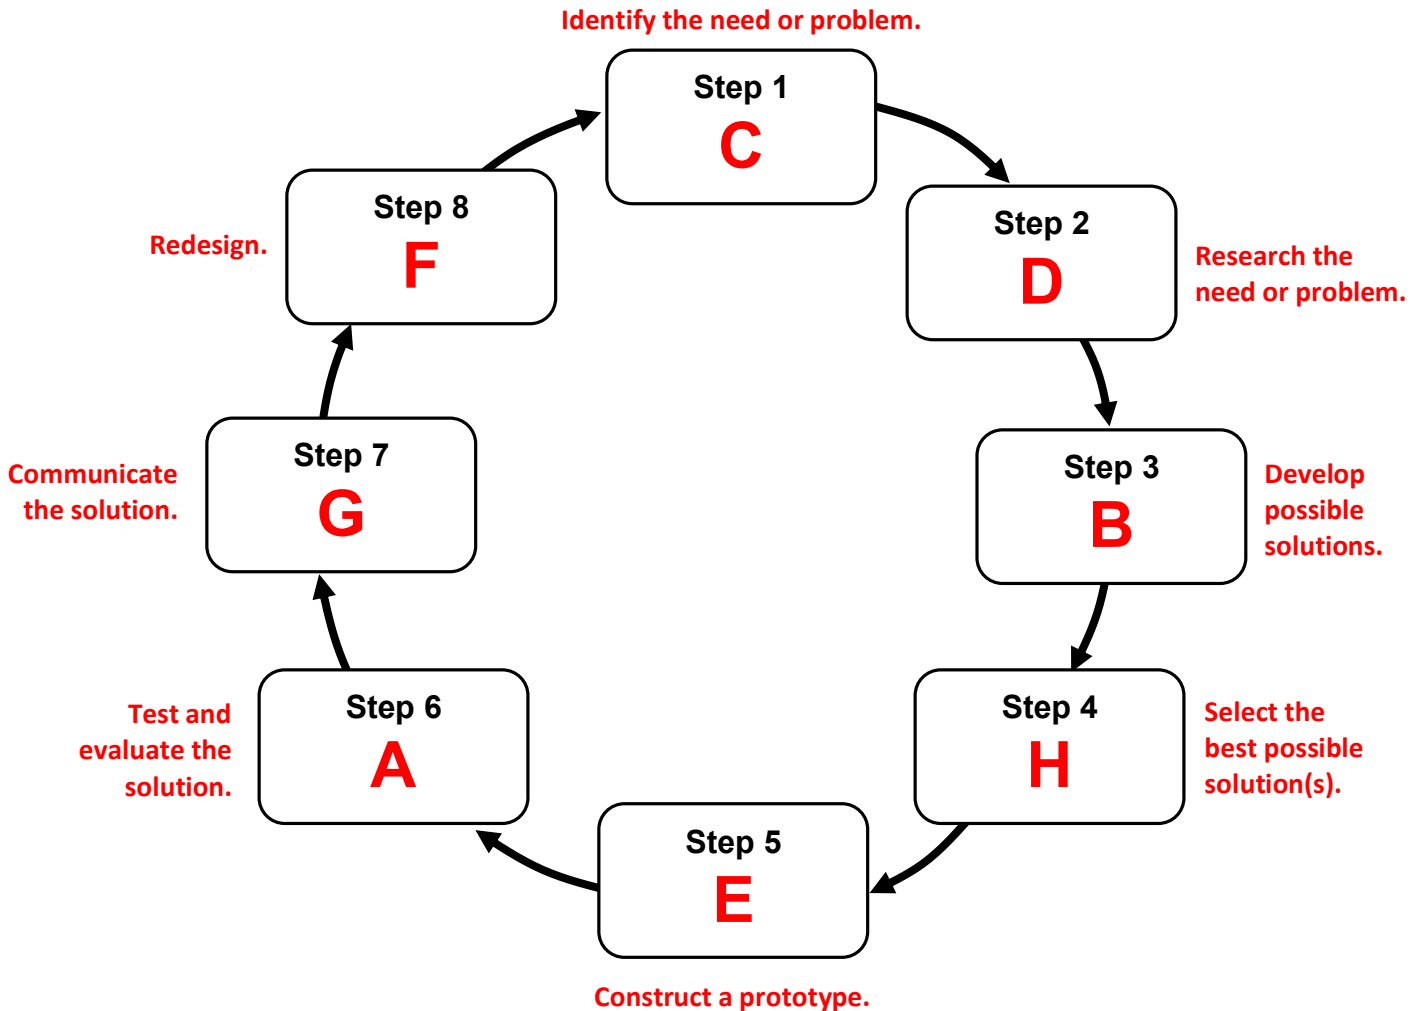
Identify the need or problem.

Step 1
C

Step 2
D

Research the need or problem.

Step 3
B

Develop possible solutions.

Step 4
H

Select the best possible solution(s).

Step 5
E

Construct a prototype.

Step 6
A

Test and evaluate the solution.

Step 7
G

Communicate the solution.

Step 8
F

Redesign.